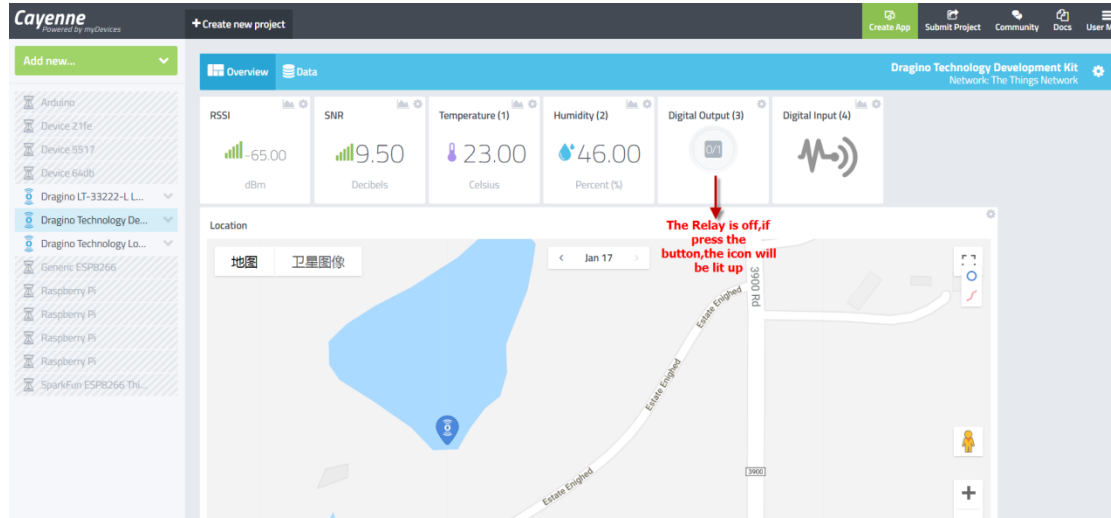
Cayenne
Powered by myDevices

+ Create new project

Create App
Submit Project
Community
Docs
User M

Add new...

Arduino
Device 21fe
Device 5517
Device 64db
Dragino LT-33222-L L...
Dragino Technology De...
Dragino Technology Lo...
Generic ESP8266
Raspberry Pi
Raspberry Pi
Raspberry Pi
Raspberry Pi
SparkFun ESP8266 Thi...

Overview
Data

Dragino Technology Development Kit
Network: The Things Network

RSSI
-65.00
dBm

SNR
9.50
Decibels

Temperature (1)
23.00
Celsius

Humidity (2)
46.00
Percent (%)

Digital Output (3)
0/1

Digital Input (4)

Location

The Relay is off,if press the button,the icon will be lit up

地图
卫星图像

Jan 17

3900 Rd
Estate Enighed
Estate Enighed
Estate Enighed
3900